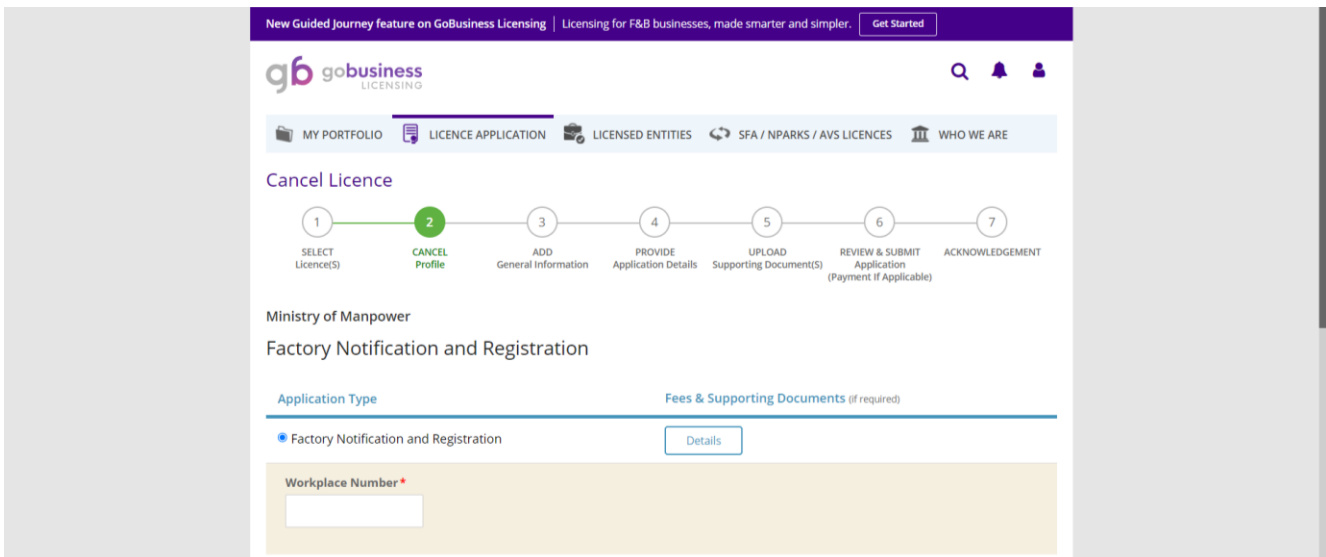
New Guided Journey feature on GoBusiness Licensing | Licensing for F&B businesses, made smarter and simpler. Get Started

gb gobusiness LICENSING

MY PORTFOLIO LICENCE APPLICATION LICENSED ENTITIES SFA / NPARKS / AVS LICENCES WHO WE ARE

Cancel Licence

1 SELECT Licence(S)
2 CANCEL Profile
3 ADD General Information
4 PROVIDE Application Details
5 UPLOAD Supporting Document(S)
6 REVIEW & SUBMIT Application (Payment If Applicable)
7 ACKNOWLEDGEMENT

Ministry of Manpower

Factory Notification and Registration

| Application Type | Fees & Supporting Documents (if required) |
|---|---|
| Factory Notification and Registration | Details |

Workplace Number *